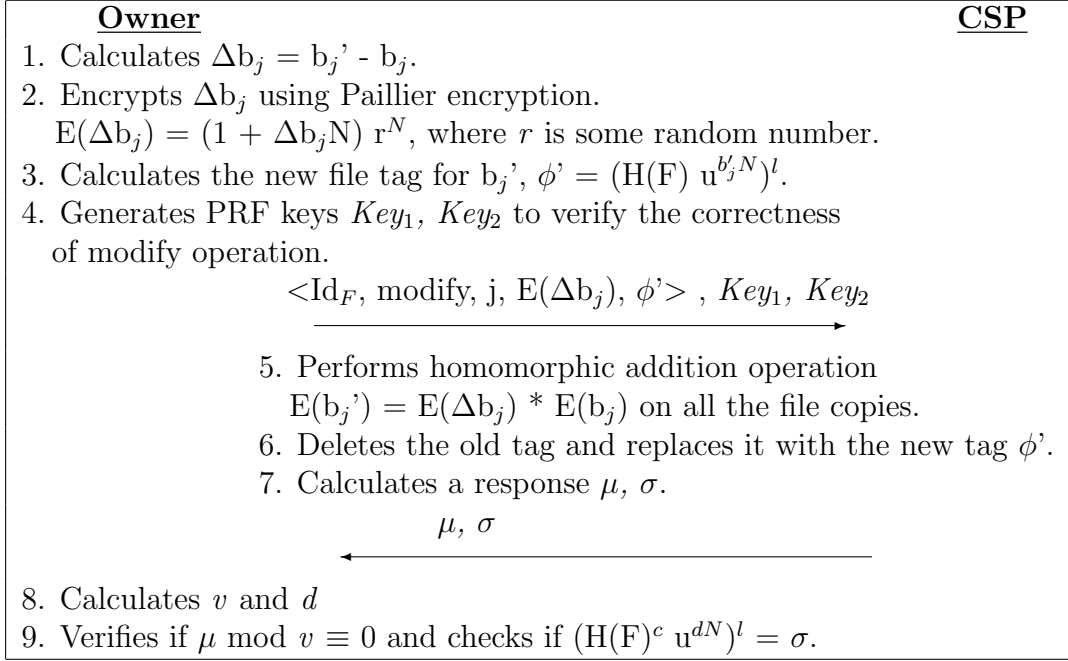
**Owner** **CSP**

1. Calculates $\Delta b_j = b_j' - b_j$.
2. Encrypts $\Delta b_j$ using Paillier encryption.
$E(\Delta b_j) = (1 + \Delta b_j N)\ r^N$, where $r$ is some random number.
3. Calculates the new file tag for $b_j'$, $\phi' = (H(F)\ u^{b_j' N})^l$.
4. Generates PRF keys $Key_1$, $Key_2$ to verify the correctness of modify operation.

$<Id_F$, modify, j, $E(\Delta b_j)$, $\phi'>$ , $Key_1$, $Key_2$

5. Performs homomorphic addition operation
$E(b_j') = E(\Delta b_j) * E(b_j)$ on all the file copies.
6. Deletes the old tag and replaces it with the new tag $\phi'$.
7. Calculates a response $\mu$, $\sigma$.

$\mu$, $\sigma$

8. Calculates $v$ and $d$
9. Verifies if $\mu \bmod v \equiv 0$ and checks if $(H(F)^c\ u^{dN})^l = \sigma$.